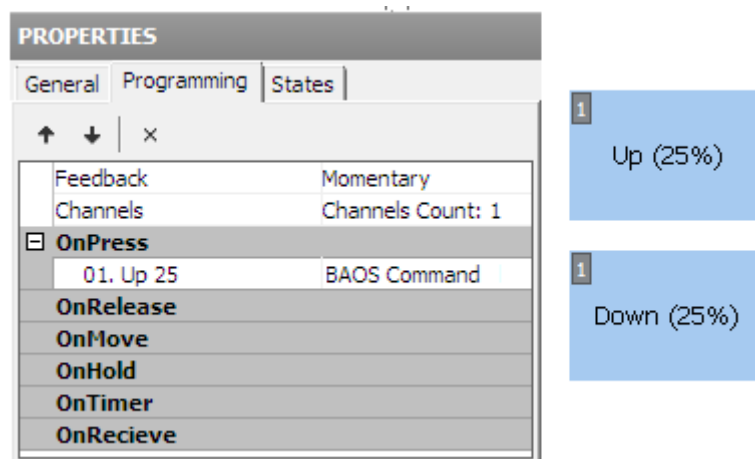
PROPERTIES

General | Programming | States

↑ ↓ ×

| Feedback | Momentary |
|---|---|
| Channels | Channels Count: 1 |
| ⊟ OnPress | |
| 01. Up 25 | BAOS Command |
| OnRelease | |
| OnMove | |
| OnHold | |
| OnTimer | |
| OnRecieve | |

1
Up (25%)

1
Down (25%)